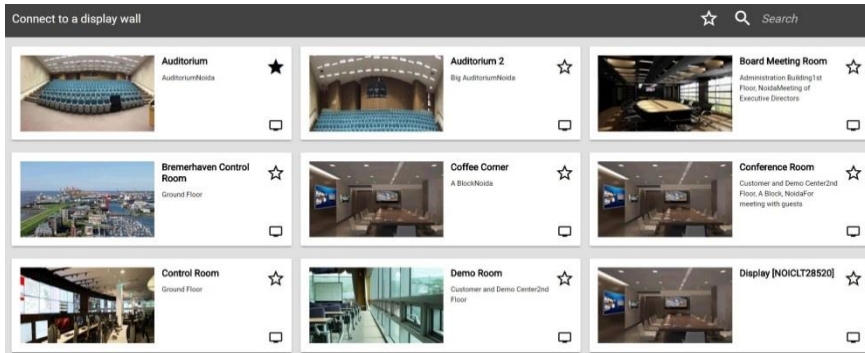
Connect to a display wall

Search

Auditorium
AuditoriumNoida

Auditorium 2
Big AuditoriumNoida

Board Meeting Room
Administration Building1st Floor, NoidaMeeting of Executive Directors

Bremerhaven Control Room
Ground Floor

Coffee Corner
A BlockNoida

Conference Room
Customer and Demo Center2nd Floor, A Block, NoidaFor meeting with guests

Control Room
Ground Floor

Demo Room
Customer and Demo Center2nd Floor

Display [NOICLT28520]